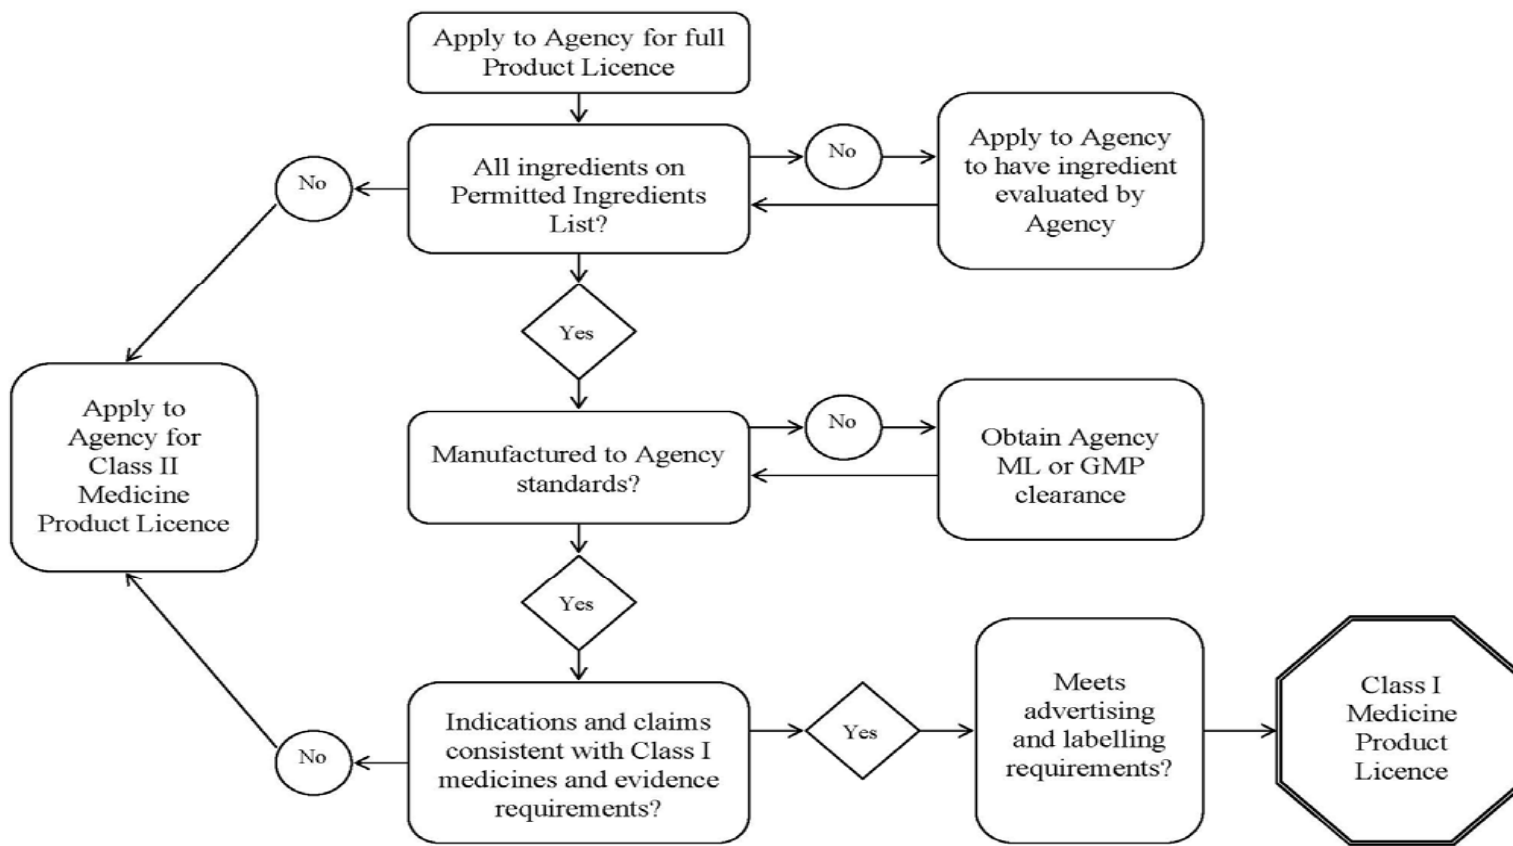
Apply to Agency for full Product Licence

All ingredients on Permitted Ingredients List?

No

Apply to Agency to have ingredient evaluated by Agency

No

Yes

Apply to Agency for Class II Medicine Product Licence

Manufactured to Agency standards?

No

Obtain Agency ML or GMP clearance

Yes

Indications and claims consistent with Class I medicines and evidence requirements?

No

Yes

Meets advertising and labelling requirements?

Class I Medicine Product Licence